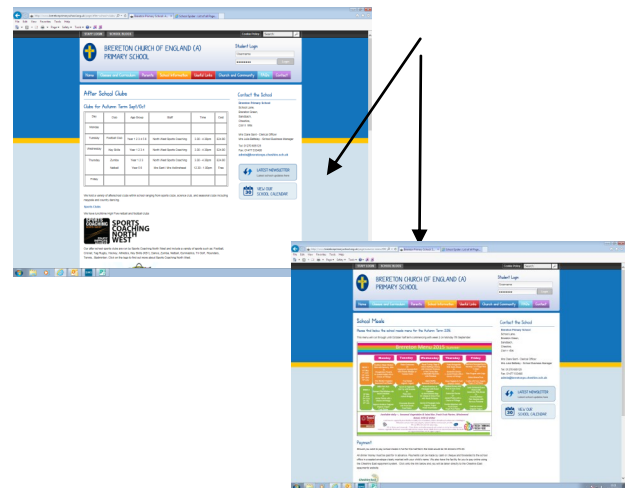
BRERETON CHURCH OF ENGLAND (A) PRIMARY SCHOOL

Student Login

Home | Classes and Curriculum | Parents | School Information | Useful Links | Church and Community | Office | Contact

After School Clubs

Clubs for Autumn Term Sept/Oct

| Day | Club | Year Group | Staff | Time | Cost |
|---|---|---|---|---|---|
| Monday | | | | | |
| Tuesday | Football Club | Year 1, 2, 3, 4, 5, 6 | North West Sports Coaching | 3.30 - 4.30pm | £24.00 |
| Wednesday | Key Skills | Year 1, 2, 3, 4 | North West Sports Coaching | 3.30 - 4.30pm | £24.00 |
| Thursday | Zumba | Year 1, 2, 3 | North West Sports Coaching | 3.30 - 4.30pm | £24.00 |
| | Netball | Year 4-6 | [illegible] | 3.30 - 4.30pm | Free |
| Friday | | | | | |

SPORTS COACHING NORTH WEST

Contact the School

Brereton Primary School

LATEST NEWSLETTER

VIEW OUR SCHOOL CALENDAR

BRERETON CHURCH OF ENGLAND (A) PRIMARY SCHOOL

School Meals

Monday | Tuesday | Wednesday | Thursday | Friday

Payment

Contact the School

LATEST NEWSLETTER

VIEW OUR SCHOOL CALENDAR